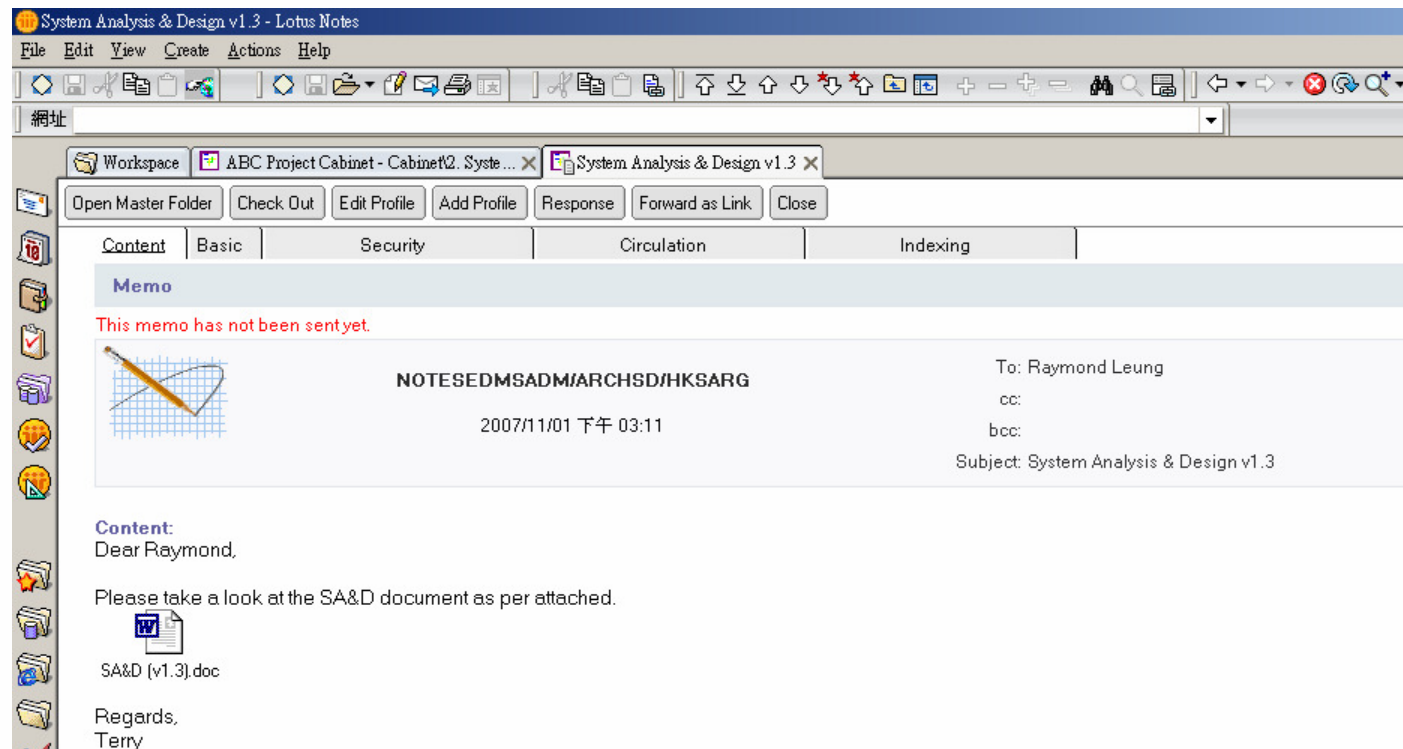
System Analysis & Design v1.3 - Lotus Notes

File Edit View Create Actions Help

網址

Workspace | ABC Project Cabinet - Cabinet\2. Syste... | System Analysis & Design v1.3

Open Master Folder | Check Out | Edit Profile | Add Profile | Response | Forward as Link | Close

Content | Basic | Security | Circulation | Indexing

Memo

This memo has not been sent yet.

NOTESEDMSADM/ARCHSD/HKSARG

2007/11/01 下午 03:11

To: Raymond Leung
cc:
bcc:
Subject: System Analysis & Design v1.3

Content:
Dear Raymond,

Please take a look at the SA&D document as per attached.

SA&D (v1.3).doc

Regards,
Terry